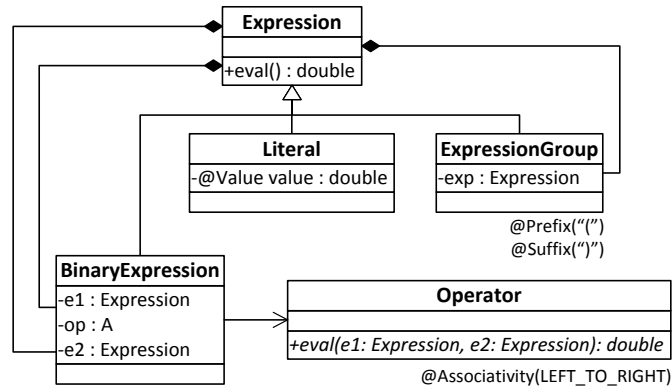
Expression

+eval() : double

Literal

-@Value value : double

ExpressionGroup

-exp : Expression

@Prefix("(")
@Suffix(")")

BinaryExpression

-e1 : Expression
-op : A
-e2 : Expression

Operator

+eval(e1: Expression, e2: Expression): double

@Associativity(LEFT_TO_RIGHT)